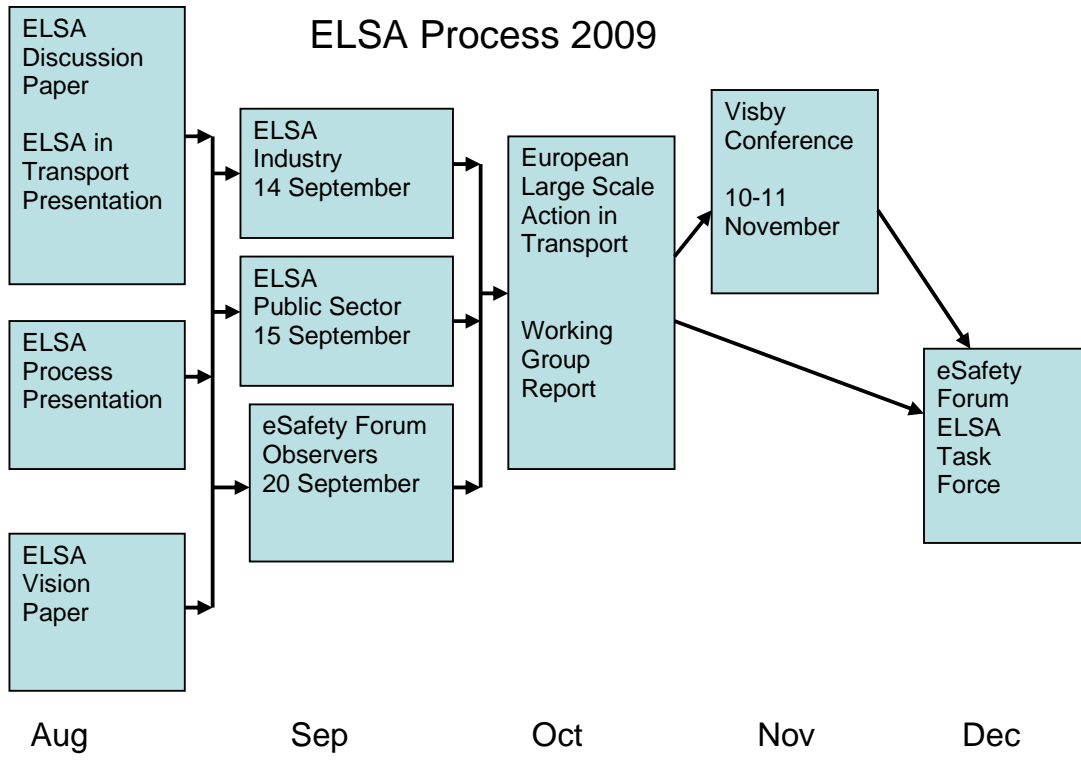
ELSA Process 2009

ELSA Discussion Paper

ELSA in Transport Presentation

ELSA Process Presentation

ELSA Vision Paper

ELSA Industry 14 September

ELSA Public Sector 15 September

eSafety Forum Observers 20 September

European Large Scale Action in Transport

Working Group Report

Visby Conference

10-11 November

eSafety Forum ELSA Task Force

Aug

Sep

Oct

Nov

Dec